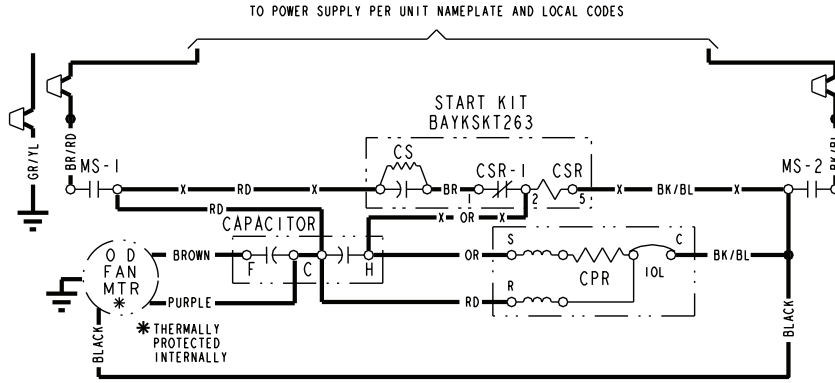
TO POWER SUPPLY PER UNIT NAMEPLATE AND LOCAL CODES

START KIT
BAYKSKT263

GR/YL
BR/RD
MS-1
X
RD
X
CS
BR
CSR-1
CSR
1
2
5
X
BK/BL
X
MS-2
BK/BL
RD
CAPACITOR
X
OR
X
O D
FAN
MTR
*
BROWN
F
C
H
OR
S
C
CPR
IOL
BK/BL
PURPLE
RD
R
BLACK
* THERMALLY PROTECTED INTERNALLY
BLACK